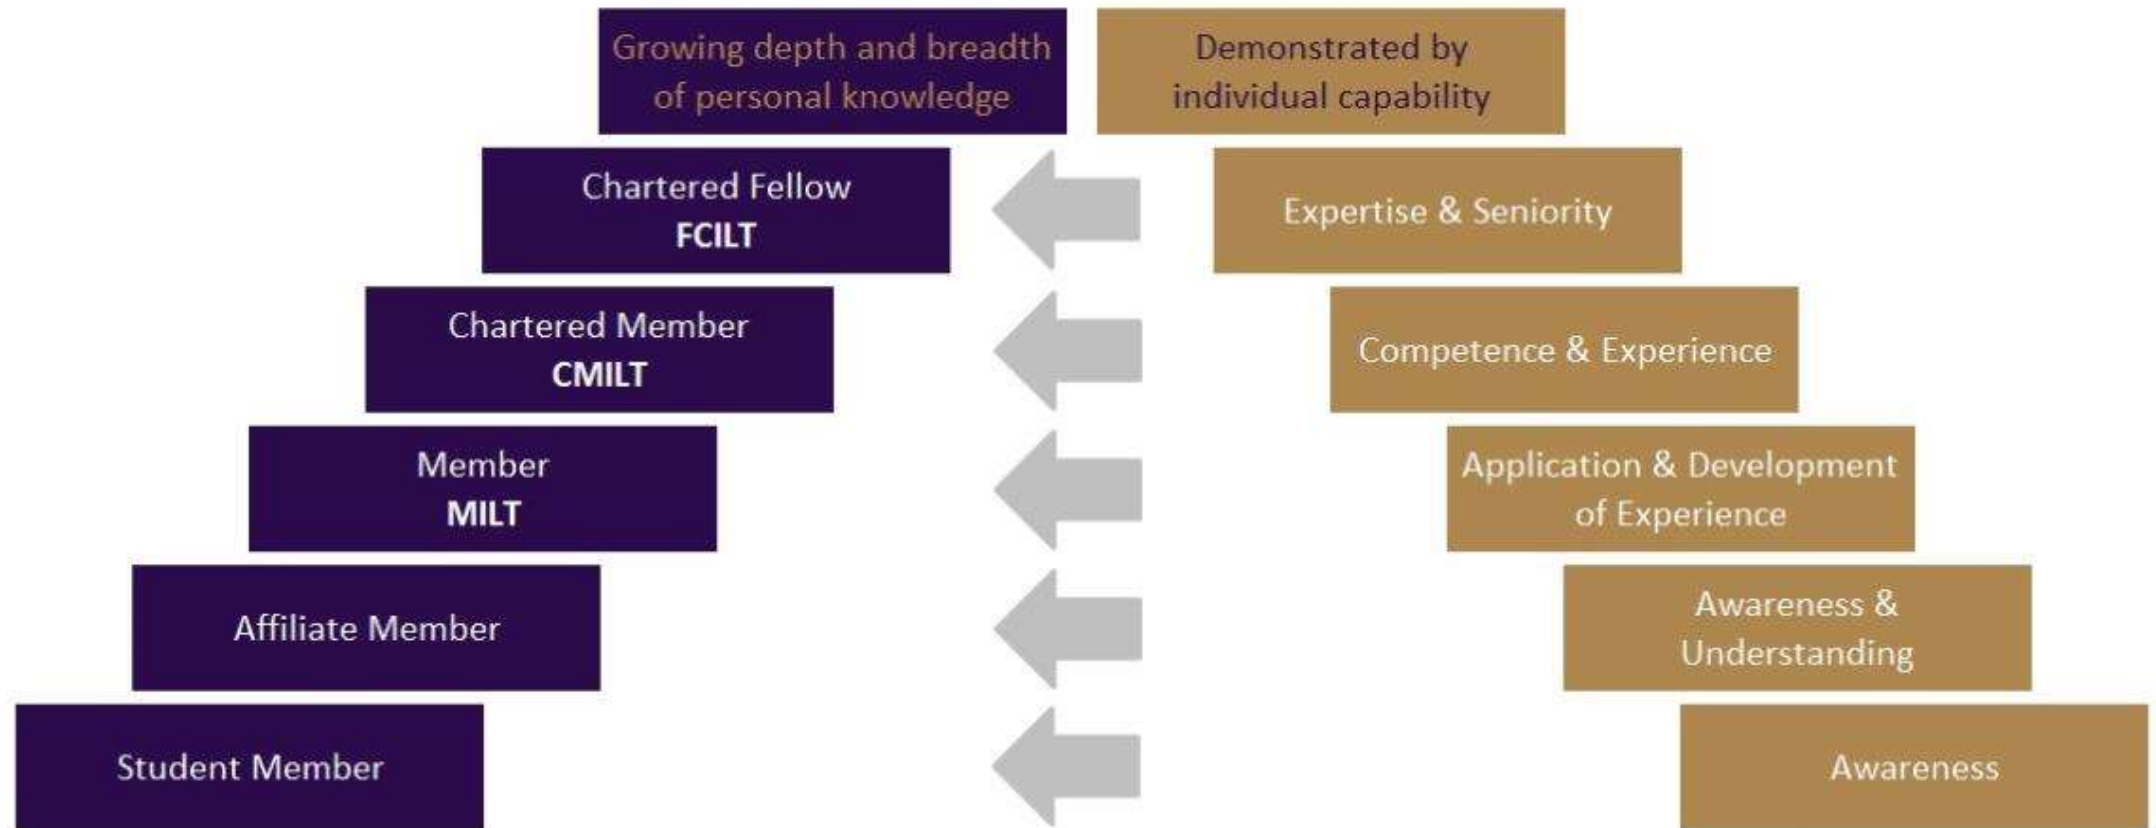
Growing depth and breadth of personal knowledge

Demonstrated by individual capability

Chartered Fellow
FCILT

Expertise & Seniority

Chartered Member
CMILT

Competence & Experience

Member
MILT

Application & Development of Experience

Affiliate Member

Awareness & Understanding

Student Member

Awareness